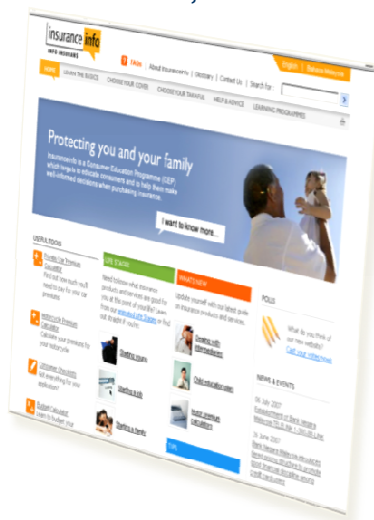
insurance info
INFO INSURANT

Login | About Insurance.info | Glossary | Contact Us | Search for:

English | Bahasa Malaysia

HOME | LEARN THE BASICS | CHOOSE YOUR COVER | CHOOSE YOUR TAKAFUL | HELP & ADVICE | LEARNING PROGRAMMES

Protecting you and your family

Insuranceinfo is a Consumer Education Programme (CEP) which aims to educate consumers and to help them make well-informed decisions when purchasing insurance.

I want to know more...

USEFUL TOOLS

LIFE STAGES

WHAT'S NEW

POLLS

What do you think of our new website?

NEWS & EVENTS

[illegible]